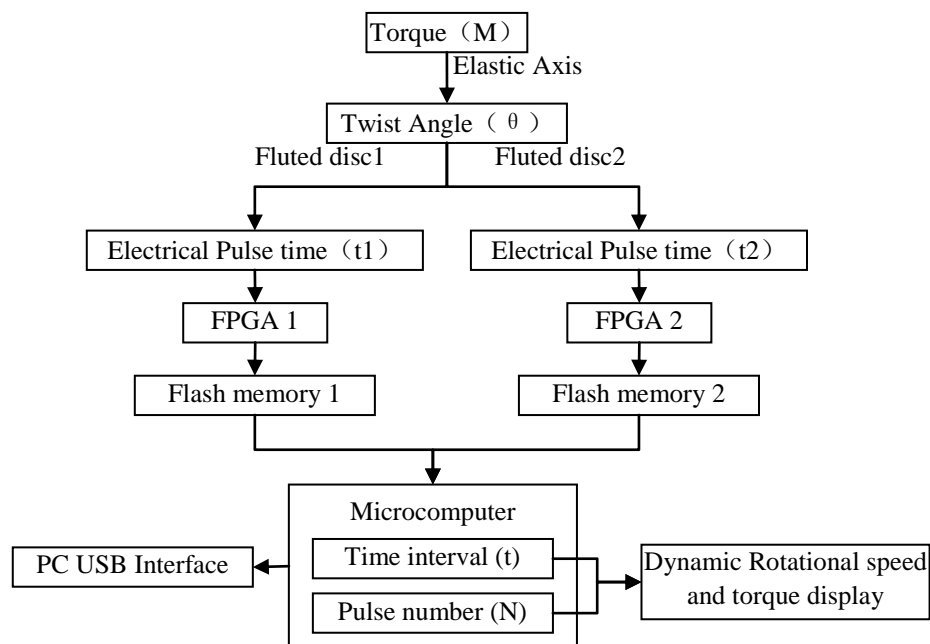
Torque（M）

Elastic Axis

Twist Angle（θ）

Fluted disc1

Fluted disc2

Electrical Pulse time（t1）

Electrical Pulse time（t2）

FPGA 1

FPGA 2

Flash memory 1

Flash memory 2

Microcomputer

Time interval (t)

Pulse number (N)

PC USB Interface

Dynamic Rotational speed and torque display